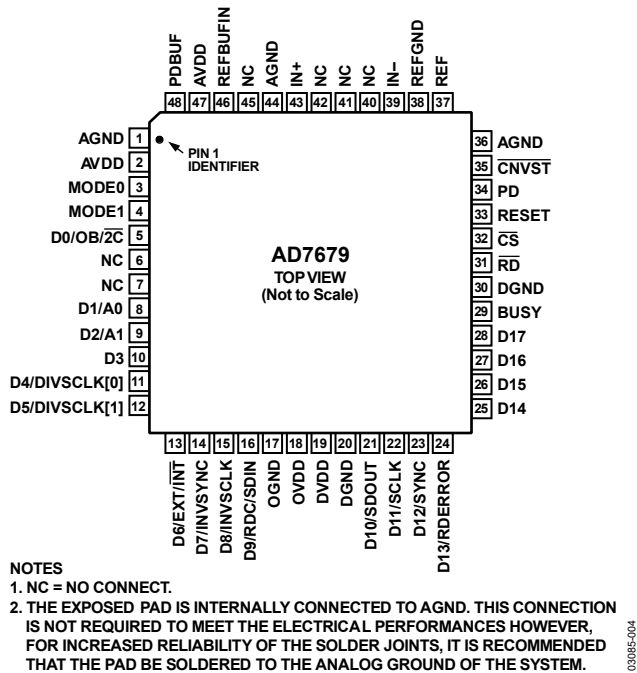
PDBUF 48
AVDD 47
REFBUFIN 46
NC 45
AGND 44
IN+ 43
NC 42
NC 41
NC 40
IN– 39
REFGND 38
REF 37

AGND 1
AVDD 2
MODE0 3
MODE1 4
D0/OB/$\overline{2C}$ 5
NC 6
NC 7
D1/A0 8
D2/A1 9
D3 10
D4/DIVSCLK[0] 11
D5/DIVSCLK[1] 12

PIN 1 IDENTIFIER

AD7679
TOP VIEW
(Not to Scale)

36 AGND
35 $\overline{CNVST}$
34 PD
33 RESET
32 $\overline{CS}$
31 $\overline{RD}$
30 DGND
29 BUSY
28 D17
27 D16
26 D15
25 D14

13 D6/EXT/$\overline{INT}$
14 D7/INVSYNC
15 D8/INVSCLK
16 D9/RDC/SDIN
17 OGND
18 OVDD
19 DVDD
20 DGND
21 D10/SDOUT
22 D11/SCLK
23 D12/SYNC
24 D13/RDERROR

NOTES
1. NC = NO CONNECT.
2. THE EXPOSED PAD IS INTERNALLY CONNECTED TO AGND. THIS CONNECTION IS NOT REQUIRED TO MEET THE ELECTRICAL PERFORMANCES HOWEVER, FOR INCREASED RELIABILITY OF THE SOLDER JOINTS, IT IS RECOMMENDED THAT THE PAD BE SOLDERED TO THE ANALOG GROUND OF THE SYSTEM.

03085-004